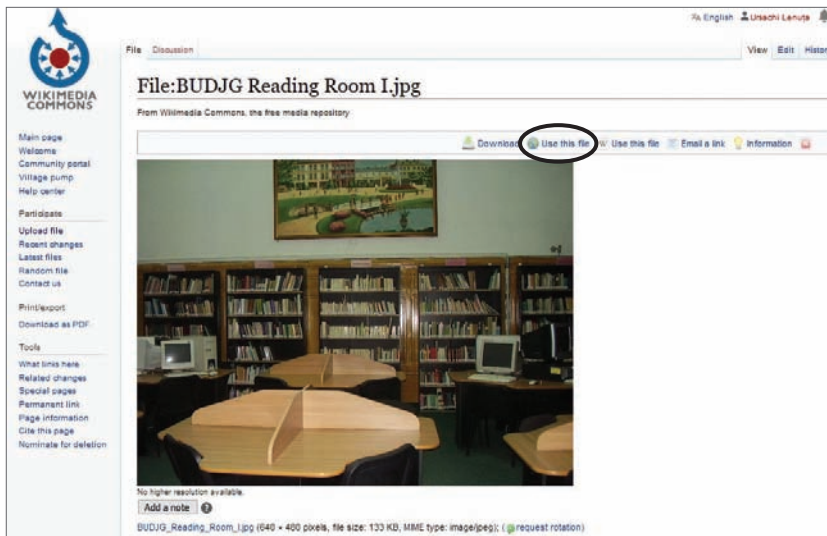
English Ursachi Lenuța

WIKIMEDIA COMMONS

File Discussion

View Edit Histor

File:BUDJG Reading Room I.jpg

From Wikimedia Commons, the free media repository

Download Use this file Use this file Email a link Information

Main page
Welcome
Community portal
Village pump
Help center

Participate
Upload file
Recent changes
Latest files
Random file
Contact us

Print/export
Download as PDF

Tools
What links here
Related changes
Special pages
Permanent link
Page information
Cite this page
Nominate for deletion

No higher resolution available.

Add a note

BUDJG_Reading_Room_I.jpg (640 × 480 pixels, file size: 133 KB, MIME type: image/jpeg); (request rotation)